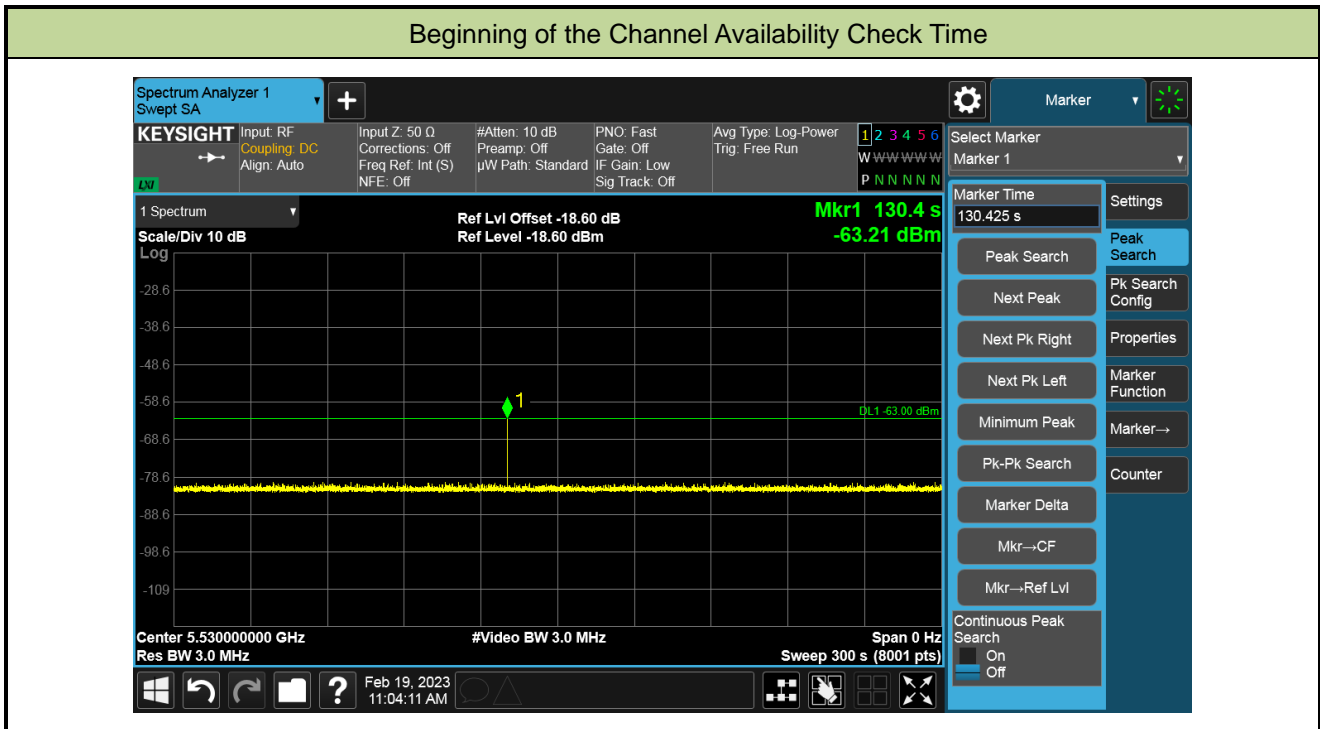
Beginning of the Channel Availability Check Time

Spectrum Analyzer 1
Swept SA

Marker

KEYSIGHT
Input: RF
Coupling: DC
Align: Auto

Input Z: 50 Ω
Corrections: Off
Freq Ref: Int (S)
NFE: Off

#Atten: 10 dB
Preamp: Off
µW Path: Standard

PNO: Fast
Gate: Off
IF Gain: Low
Sig Track: Off

Avg Type: Log-Power
Trig: Free Run

1 2 3 4 5 6
W W W W W W
P N N N N N

Select Marker
Marker 1

1 Spectrum
Scale/Div 10 dB
Log

Ref Lvl Offset -18.60 dB
Ref Level -18.60 dBm

Mkr1 130.4 s
-63.21 dBm

-28.6
-38.6
-48.6
-58.6
-68.6
-78.6
-88.6
-98.6
-109

1

DL1 -63.00 dBm

Center 5.530000000 GHz
Res BW 3.0 MHz

#Video BW 3.0 MHz

Span 0 Hz
Sweep 300 s (8001 pts)

Marker Time
130.425 s

Peak Search
Next Peak
Next Pk Right
Next Pk Left
Minimum Peak
Pk-Pk Search
Marker Delta
Mkr→CF
Mkr→Ref Lvl

Continuous Peak Search
On
Off

Settings
Peak Search
Pk Search Config
Properties
Marker Function
Marker→
Counter

Feb 19, 2023
11:04:11 AM